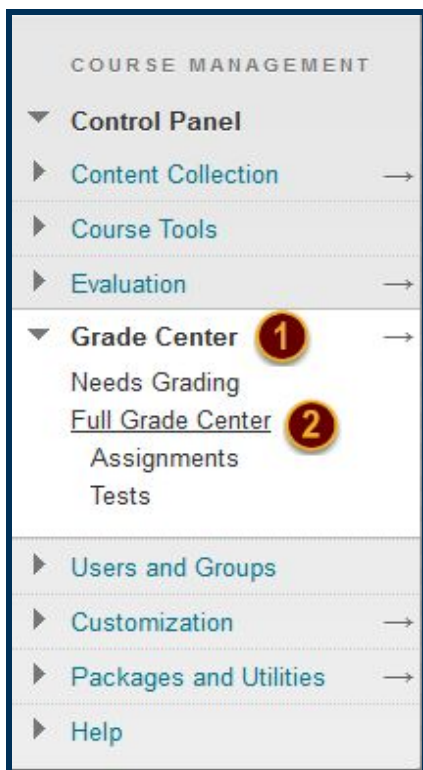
COURSE MANAGEMENT

Control Panel

Content Collection →

Course Tools

Evaluation →

Grade Center 1 →

Needs Grading

Full Grade Center 2

Assignments

Tests

Users and Groups

Customization →

Packages and Utilities →

Help